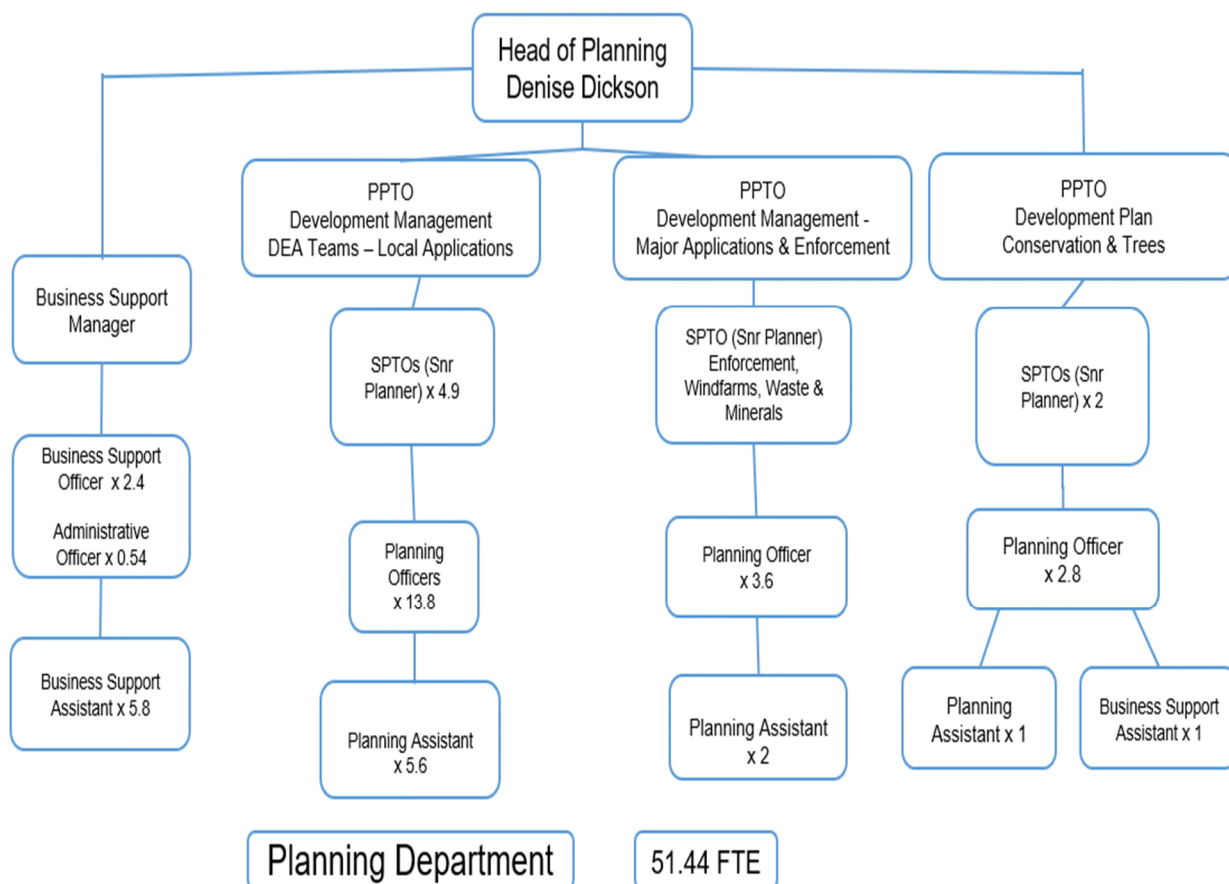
Head of Planning
Denise Dickson

Business Support Manager

Business Support Officer x 2.4

Administrative Officer x 0.54

Business Support Assistant x 5.8

PPTO
Development Management
DEA Teams – Local Applications

SPTOs (Snr Planner) x 4.9

Planning Officers x 13.8

Planning Assistant x 5.6

PPTO
Development Management - Major Applications & Enforcement

SPTO (Snr Planner) Enforcement, Windfarms, Waste & Minerals

Planning Officer x 3.6

Planning Assistant x 2

PPTO
Development Plan
Conservation & Trees

SPTOs (Snr Planner) x 2

Planning Officer x 2.8

Planning Assistant x 1

Business Support Assistant x 1

Planning Department

51.44 FTE